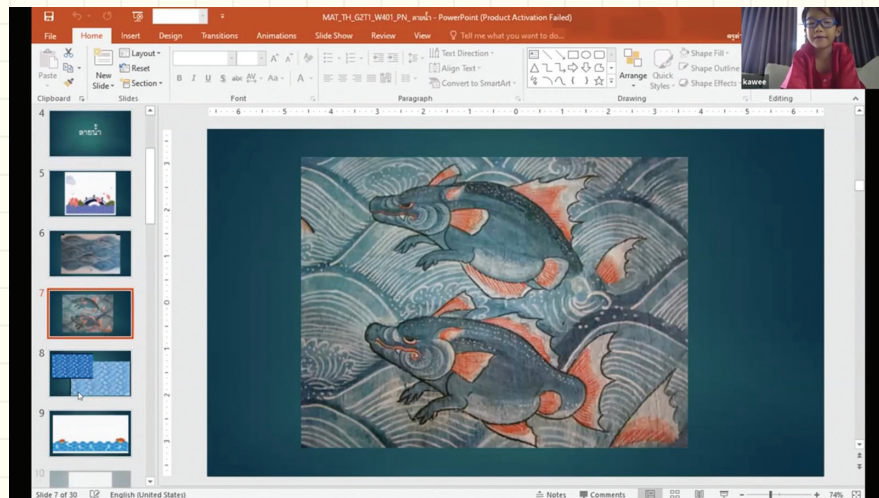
MAT_TH_G2T1_W401_PN_ลายน้ำ - PowerPoint (Product Activation Failed)

File Home Insert Design Transitions Animations Slide Show Review View Tell me what you want to do...

Paste Clipboard New Slide Layout Reset Section Slides Font Paragraph Text Direction Align Text Convert to SmartArt Arrange Quick Styles Shape Fill Shape Outline Shape Effects Drawing Editing

kawee

4 ลายน้ำ
5
6
7
8
9
10

Slide 7 of 30 English (United States) Notes Comments 74%